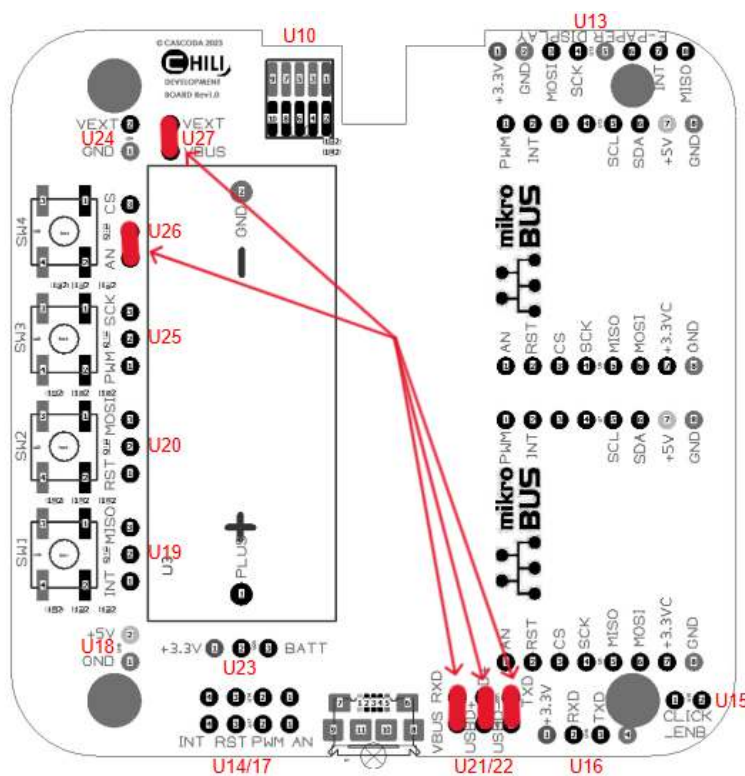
© CASCODA 2023
CHILI
DEVELOPMENT BOARD Rev1.0
U10
U13
E-PAPER DISPLAY
+3.3V GND MOSI SCK CS INT MISO
VEXT
U24
GND
VEXT
U27
VBUS
PWM INT SCL SDA +5V GND
GND
SW4
CS
U26
AN
mikro BUS
SW3
SCK
U25
PWM
AN RST CS SCK MISO MOSI +3.3VC GND
SW2
MOSI
U20
RST
PWM INT SCL SDA +5V GND
mikro BUS
SW1
MISO
U19
INT
U3
PLUS
+5V
U18
GND
+3.3V BATT
U23
AN RST CS SCK MISO MOSI +3.3VC GND
VBUS RXD
USBD+
USBD-
TXD
+3.3V
RXD
TXD
CLICK
ENB
U15
INT RST PWM AN
U14/17
U21/22
U16